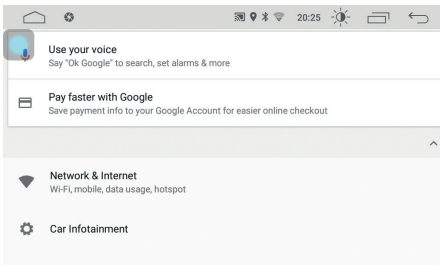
20:25

Use your voice
Say "Ok Google" to search, set alarms & more

Pay faster with Google
Save payment info to your Google Account for easier online checkout

Network & Internet
Wi-Fi, mobile, data usage, hotspot

Car Infotainment